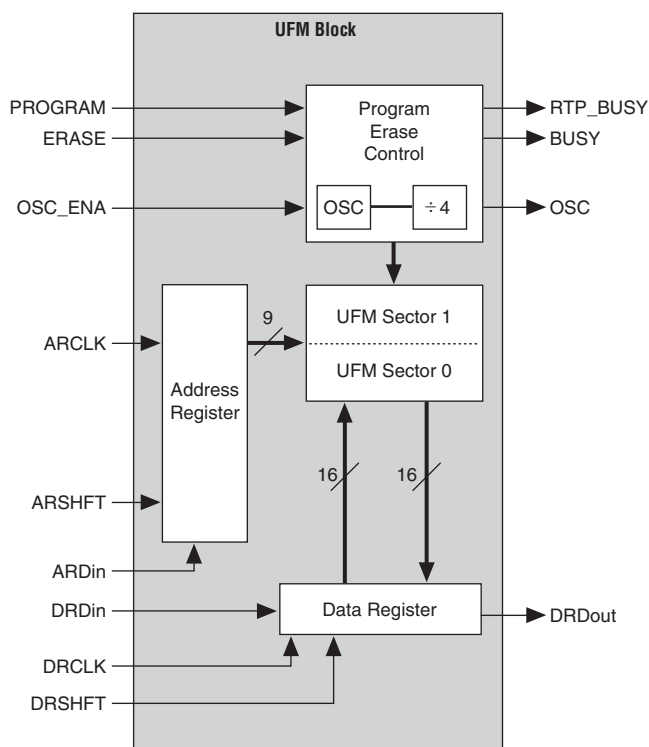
UFM Block

PROGRAM
ERASE
OSC_ENA

Program Erase Control

OSC
$\div 4$

RTP_BUSY
BUSY
OSC

ARCLK
Address Register
9
UFM Sector 1
UFM Sector 0

ARSHFT
16
16

ARDin
DRDin
Data Register
DRDout
DRCLK
DRSHFT